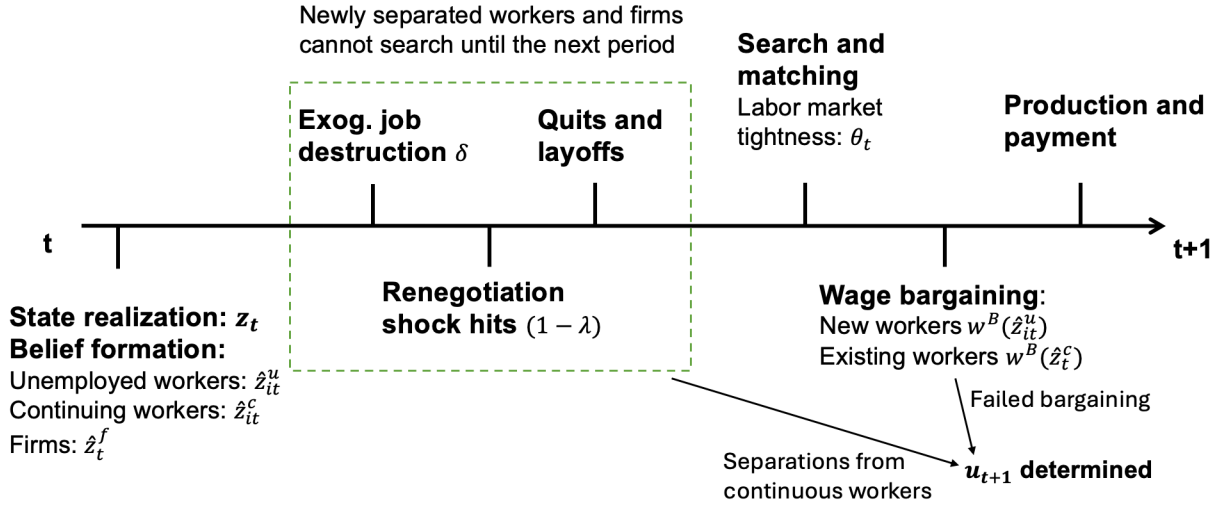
Newly separated workers and firms cannot search until the next period

Exog. job destruction $\delta$

Quits and layoffs

Search and matching
Labor market tightness: $\theta_t$

Production and payment

t

t+1

Renegotiation shock hits $(1-\lambda)$

Wage bargaining:
New workers $w^B(\hat{z}_{it}^u)$
Existing workers $w^B(\hat{z}_t^c)$

Failed bargaining

State realization: $z_t$
Belief formation:
Unemployed workers: $\hat{z}_{it}^u$
Continuing workers: $\hat{z}_{it}^c$
Firms: $\hat{z}_t^f$

Separations from continuous workers

$u_{t+1}$ determined